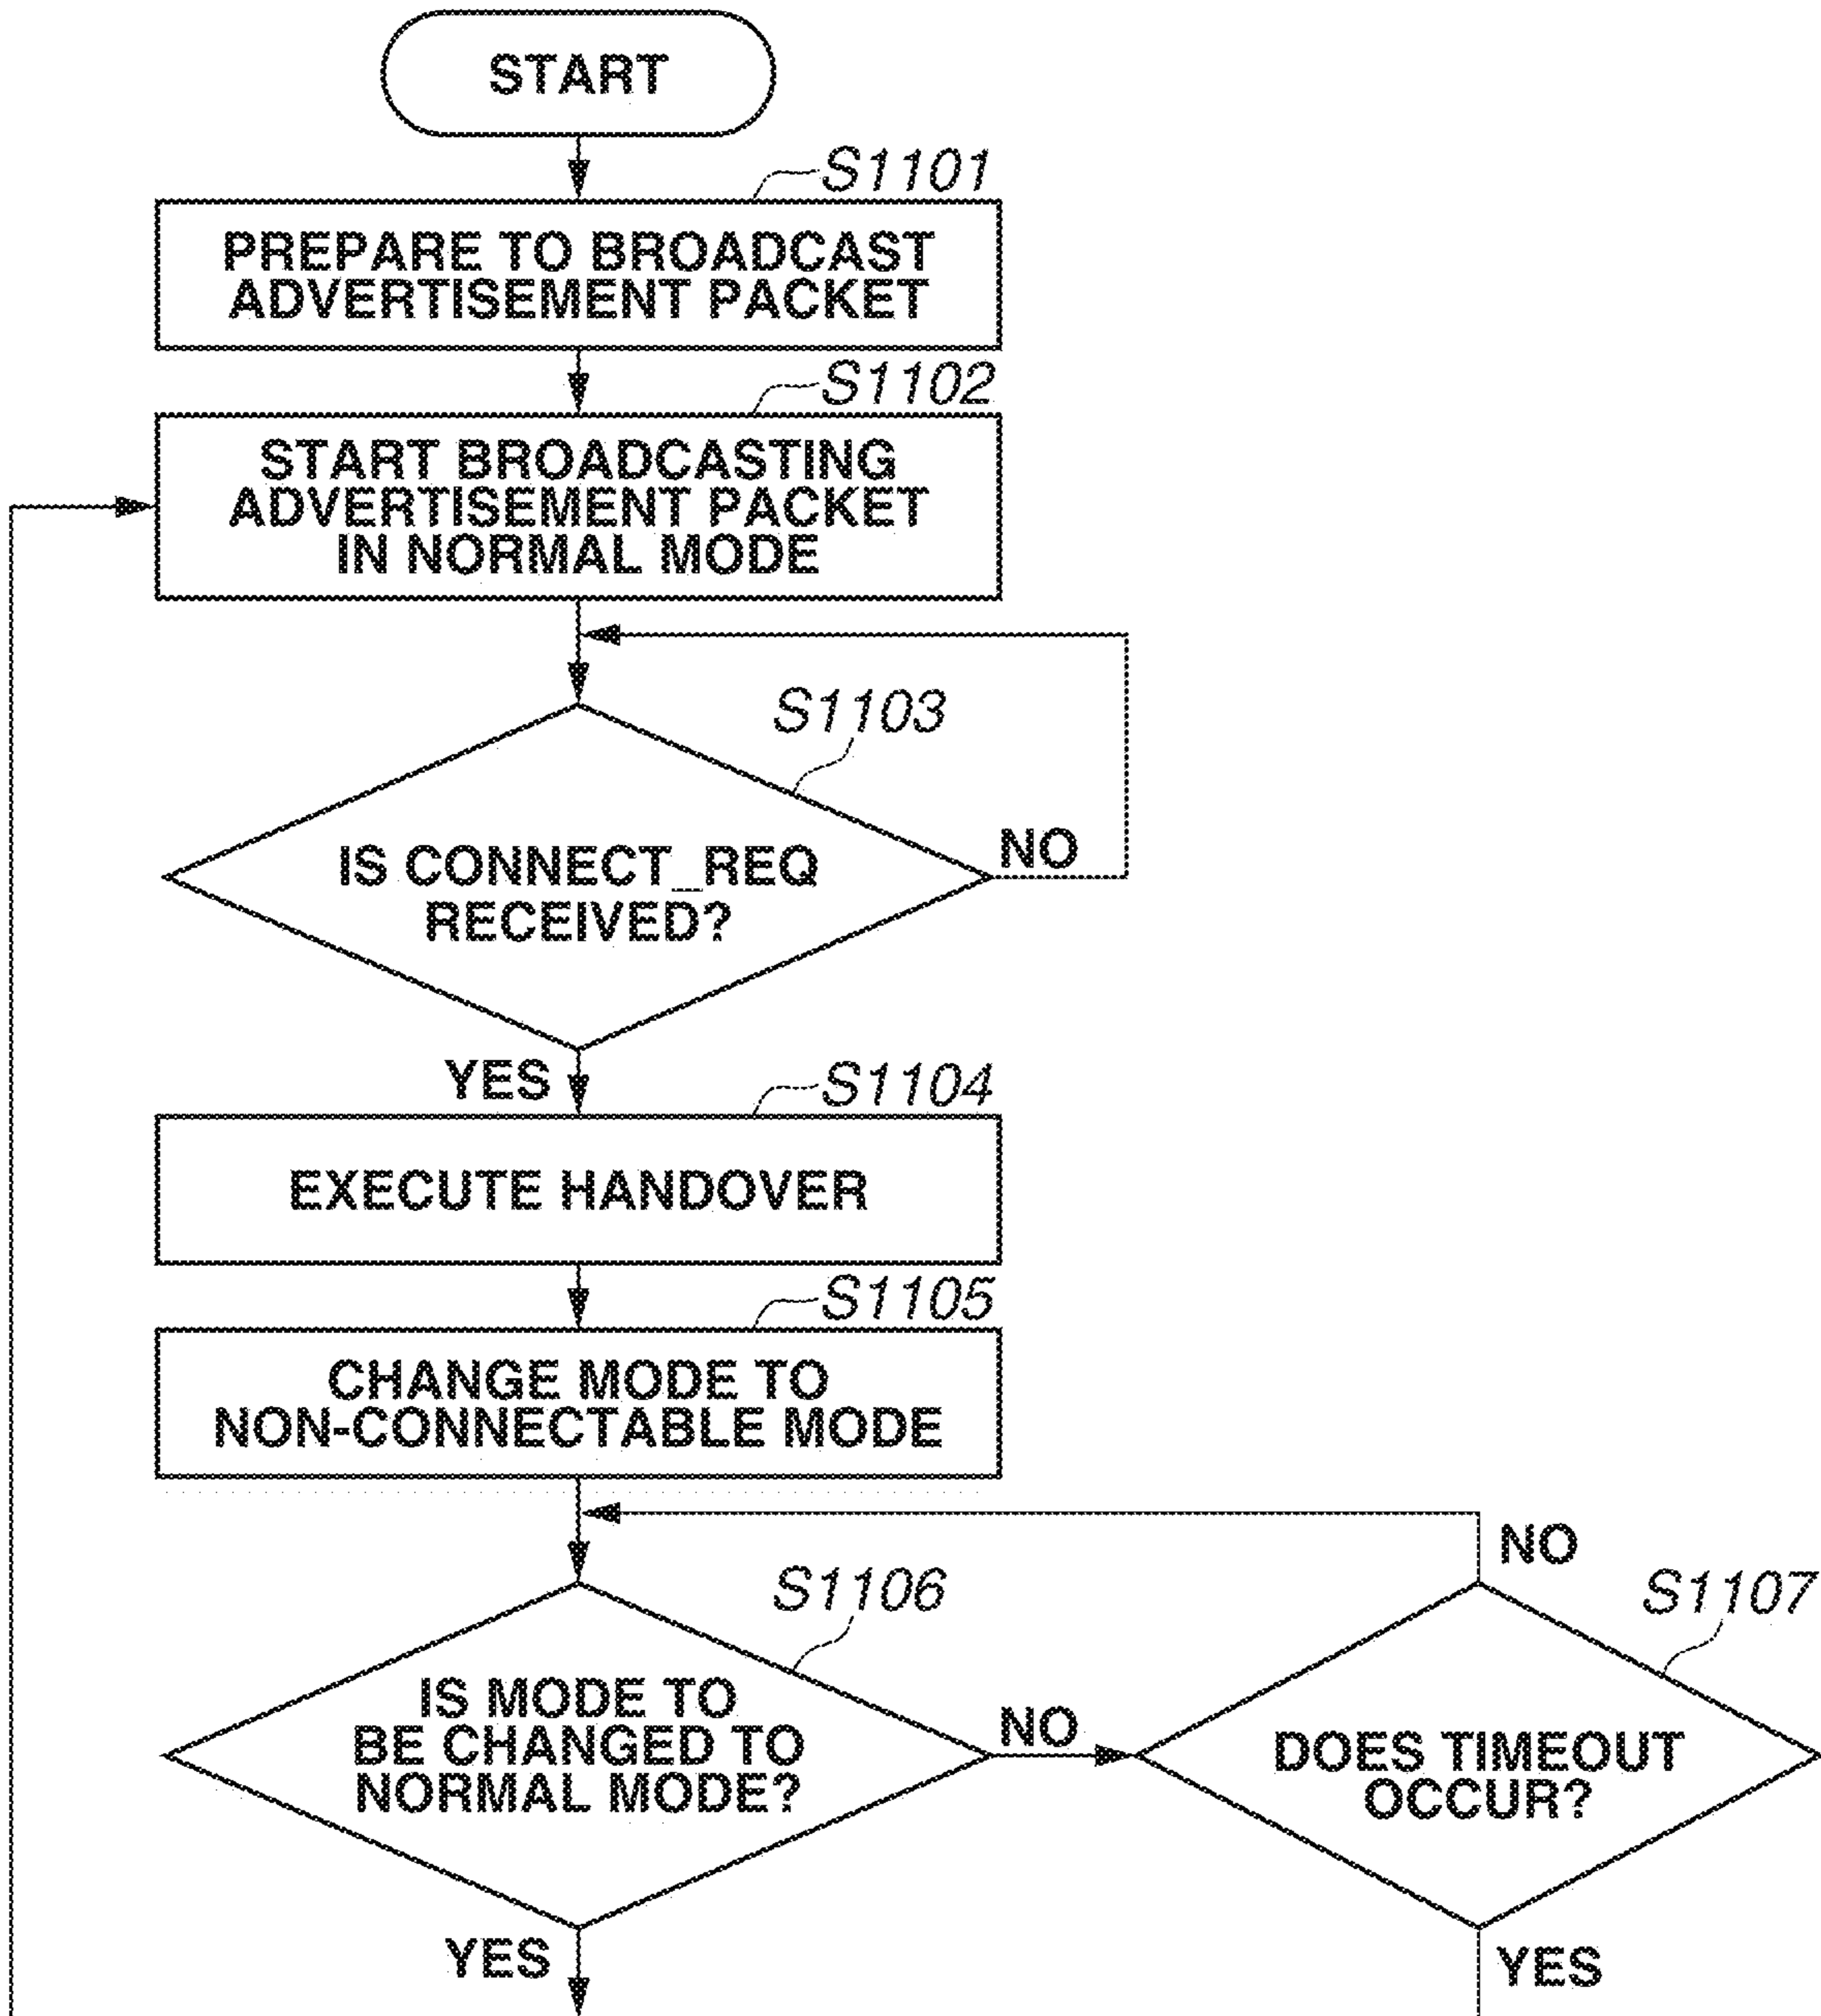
START

S1101
PREPARE TO BROADCAST ADVERTISEMENT PACKET

S1102
START BROADCASTING ADVERTISEMENT PACKET IN NORMAL MODE

S1103
IS CONNECT_REQ RECEIVED?
NO
YES

S1104
EXECUTE HANDOVER

S1105
CHANGE MODE TO NON-CONNECTABLE MODE

S1106
IS MODE TO BE CHANGED TO NORMAL MODE?
NO
YES

S1107
DOES TIMEOUT OCCUR?
NO
YES